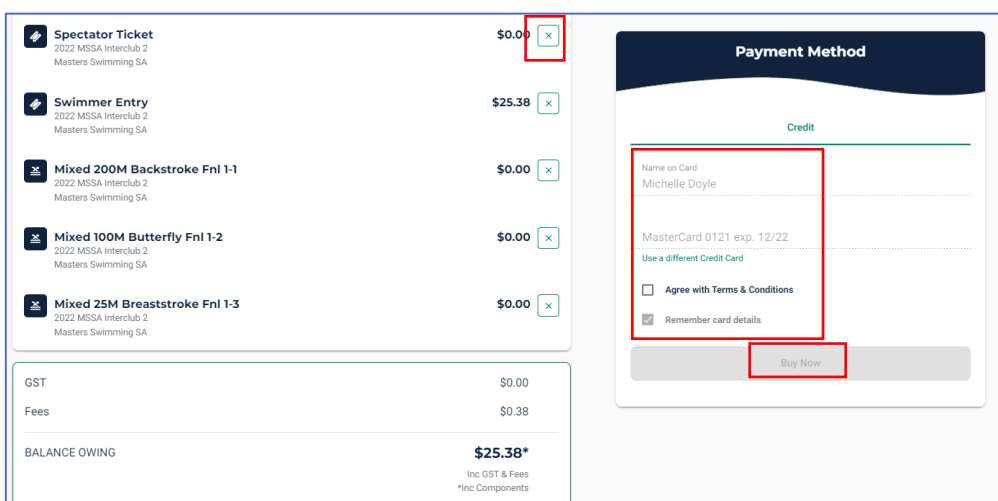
Spectator Ticket
2022 MSSA Interclub 2
Masters Swimming SA
$0.00 ×

Swimmer Entry
2022 MSSA Interclub 2
Masters Swimming SA
$25.38 ×

Mixed 200M Backstroke Fnl 1-1
2022 MSSA Interclub 2
Masters Swimming SA
$0.00 ×

Mixed 100M Butterfly Fnl 1-2
2022 MSSA Interclub 2
Masters Swimming SA
$0.00 ×

Mixed 25M Breaststroke Fnl 1-3
2022 MSSA Interclub 2
Masters Swimming SA
$0.00 ×

GST $0.00
Fees $0.38
BALANCE OWING $25.38*
Inc GST & Fees
*Inc Components

Payment Method

Credit

Name on Card
Michelle Doyle

MasterCard 0121 exp. 12/22
Use a different Credit Card

Agree with Terms & Conditions

Remember card details

Buy Now